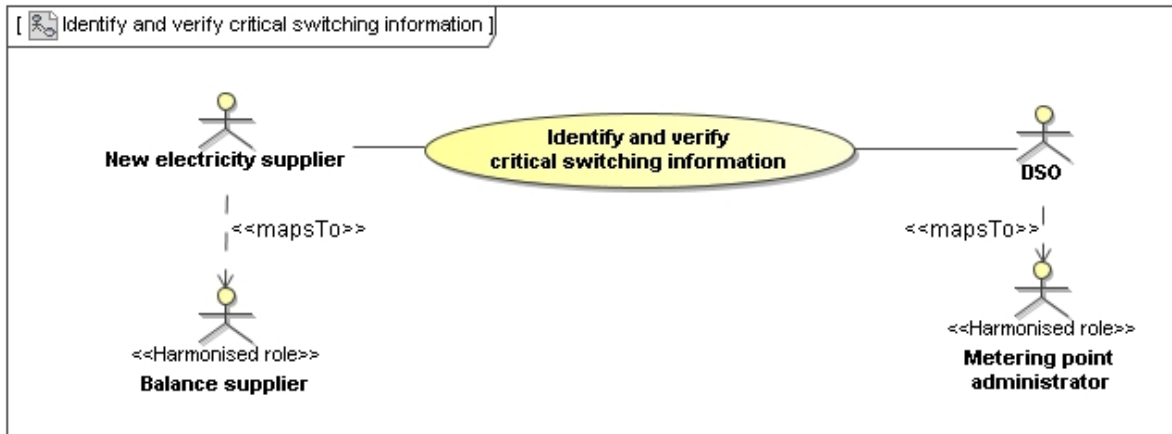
[ Identify and verify critical switching information ]

New electricity supplier

Identify and verify critical switching information

DSO

<<mapsTo>>

<<mapsTo>>

<<Harmonised role>>
Balance supplier

<<Harmonised role>>
Metering point administrator